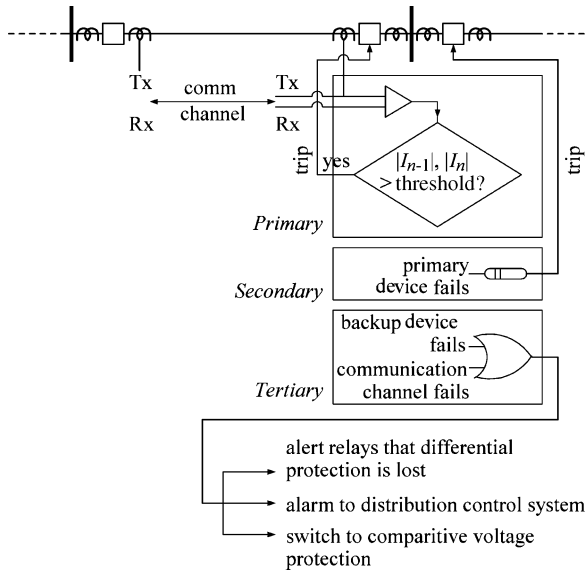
Tx
Rx
comm
channel
Tx
Rx
trip
yes
$|I_{n-1}|, |I_n|$
> threshold?
trip
Primary
primary
device fails
Secondary
backup device
fails
communication
channel fails
Tertiary
alert relays that differential protection is lost
alarm to distribution control system
switch to comparitive voltage protection